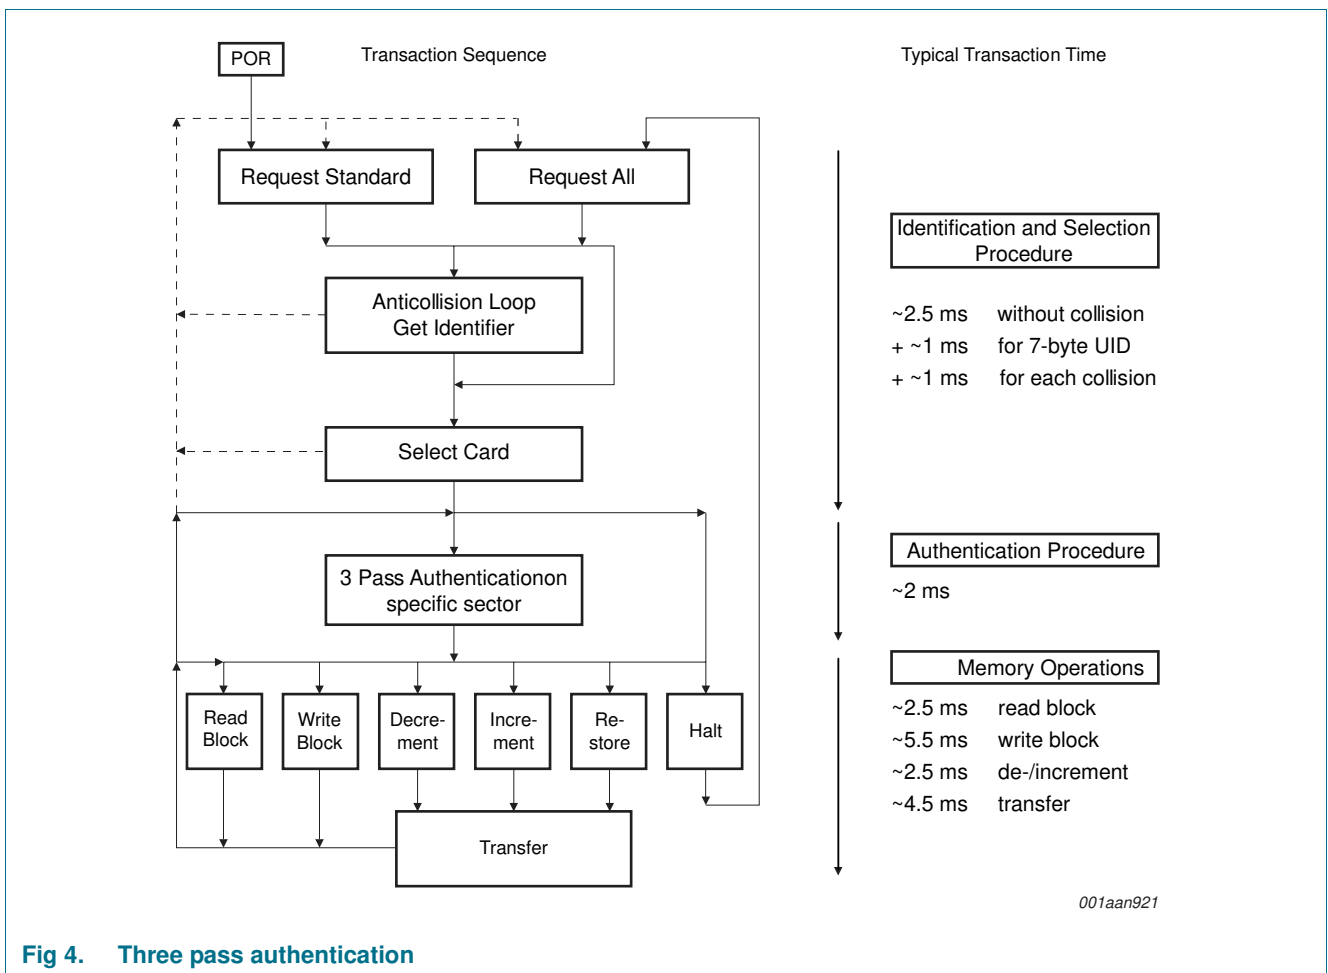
POR

Transaction Sequence

Typical Transaction Time

Request Standard

Request All

Identification and Selection Procedure

Anticollision Loop Get Identifier

~2.5 ms without collision
+ ~1 ms for 7-byte UID
+ ~1 ms for each collision

Select Card

Authentication Procedure

3 Pass Authenticationon specific sector

~2 ms

Memory Operations

Read Block

Write Block

Decrement

Increment

Restore

Halt

~2.5 ms read block
~5.5 ms write block
~2.5 ms de-/increment
~4.5 ms transfer

Transfer

001aan921

Fig 4. Three pass authentication